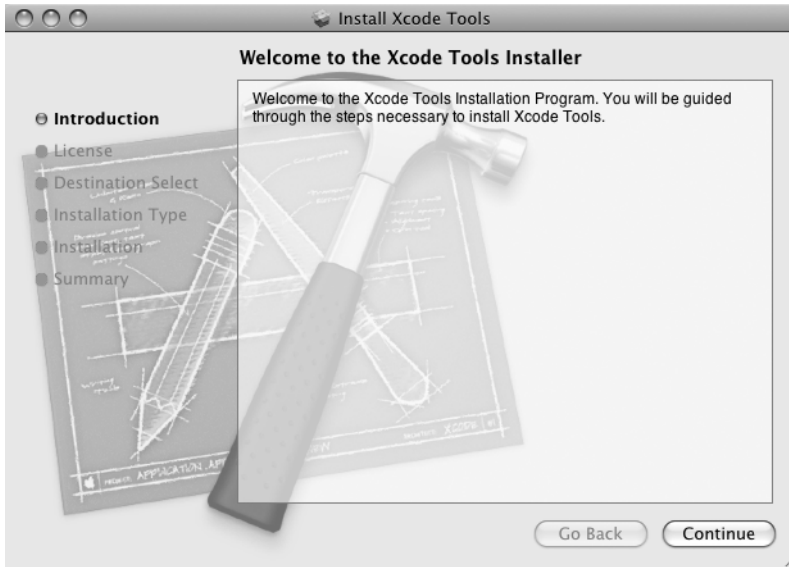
Install Xcode Tools

Welcome to the Xcode Tools Installer

Introduction
License
Destination Select
Installation Type
Installation
Summary

Welcome to the Xcode Tools Installation Program. You will be guided through the steps necessary to install Xcode Tools.

Go Back
Continue